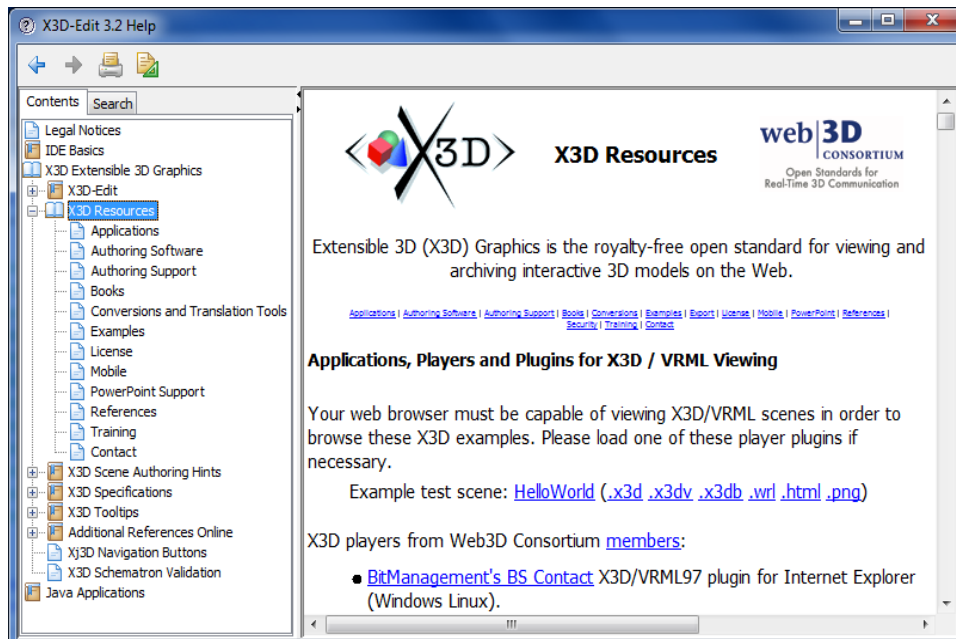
X3D-Edit 3.2 Help

Contents | Search

Legal Notices
IDE Basics
X3D Extensible 3D Graphics
X3D-Edit
X3D Resources
Applications
Authoring Software
Authoring Support
Books
Conversions and Translation Tools
Examples
License
Mobile
PowerPoint Support
References
Training
Contact
X3D Scene Authoring Hints
X3D Specifications
X3D Tooltips
Additional References Online
Xj3D Navigation Buttons
X3D Schematron Validation
Java Applications

X3D

X3D Resources

web3D CONSORTIUM
Open Standards for Real-Time 3D Communication

Extensible 3D (X3D) Graphics is the royalty-free open standard for viewing and archiving interactive 3D models on the Web.

Applications | Authoring Software | Authoring Support | Books | Conversions | Examples | Export | License | Mobile | PowerPoint | References | Security | Training | Contact

Applications, Players and Plugins for X3D / VRML Viewing

Your web browser must be capable of viewing X3D/VRML scenes in order to browse these X3D examples. Please load one of these player plugins if necessary.

Example test scene: HelloWorld (.x3d .x3dv .x3db .wrl .html .png)

X3D players from Web3D Consortium members:

BitManagement's BS Contact X3D/VRML97 plugin for Internet Explorer (Windows Linux).